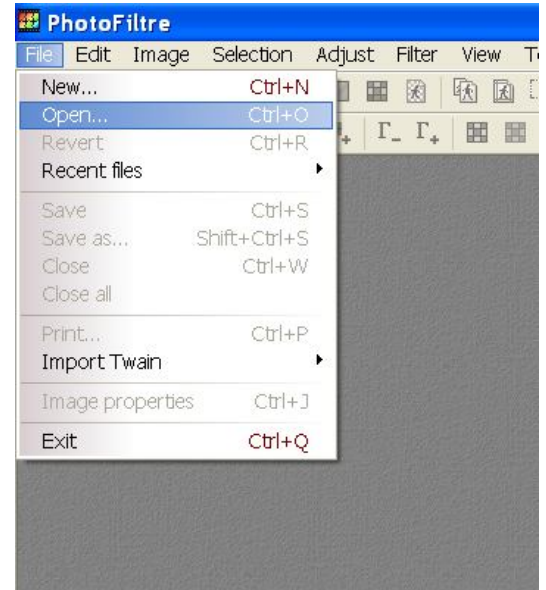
PhotoFiltre

File Edit Image Selection Adjust Filter View T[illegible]

New... Ctrl+N
Open... Ctrl+O
Revert Ctrl+R
Recent files
Save Ctrl+S
Save as... Shift+Ctrl+S
Close Ctrl+W
Close all
Print... Ctrl+P
Import Twain
Image properties Ctrl+J
Exit Ctrl+Q